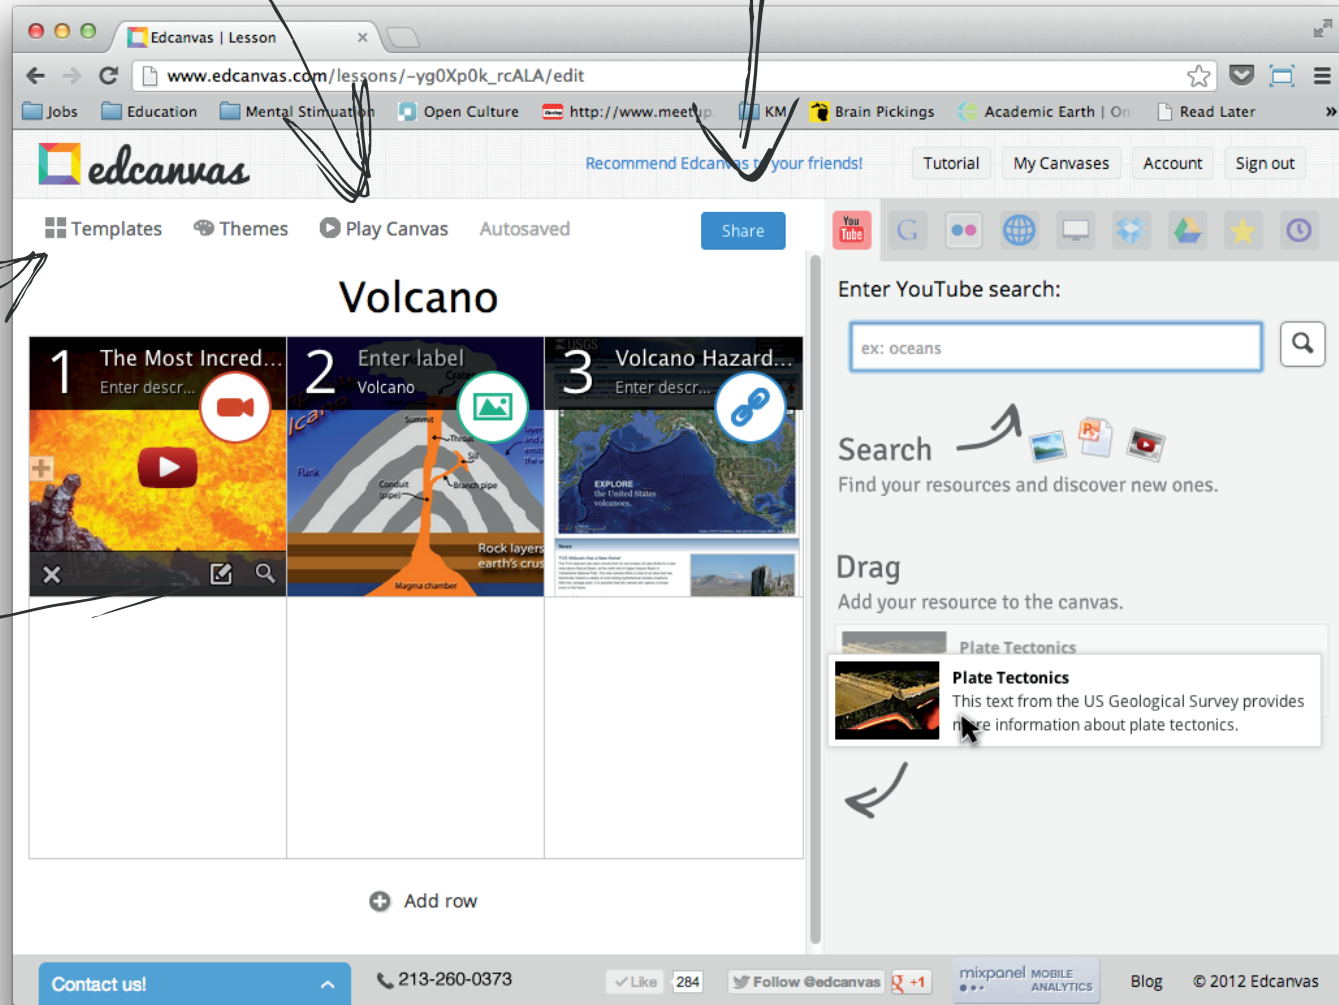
Edcanvas | Lesson

www.edcanvas.com/lessons/-yg0Xp0k_rcALA/edit

Jobs Education Mental Stimulation Open Culture http://www.meetup. KM Brain Pickings Academic Earth | On Read Later

edcanvas

Recommend Edcanvas to your friends!

Tutorial My Canvases Account Sign out

Templates Themes Play Canvas Autosaved Share

Volcano

1 The Most Incred... Enter descr...

2 Enter label Volcano

Summit Throat Sill Flank Conduit (pipe) Branch pipe Rock layers earth's crust Magma chamber Crater

3 Volcano Hazard... Enter descr...

EXPLORE the United States volcanoes.

Add row

You Tube

Enter YouTube search:

ex: oceans

Search

Find your resources and discover new ones.

Drag

Add your resource to the canvas.

Plate Tectonics

Plate Tectonics

This text from the US Geological Survey provides more information about plate tectonics.

Contact us!

213-260-0373

Like 284 Follow @edcanvas +1

mixpanel MOBILE ANALYTICS

Blog © 2012 Edcanvas